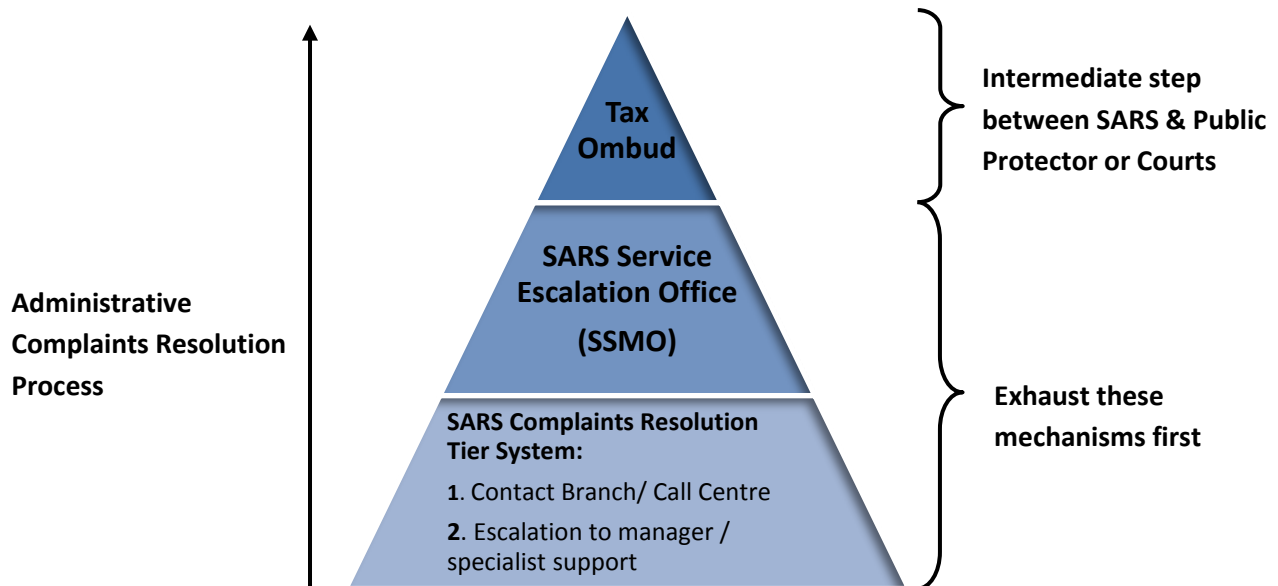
Administrative Complaints Resolution Process

Tax Ombud

SARS Service Escalation Office

(SSMO)

SARS Complaints Resolution Tier System:

1. Contact Branch/ Call Centre

2. Escalation to manager / specialist support

Intermediate step between SARS & Public Protector or Courts

Exhaust these mechanisms first